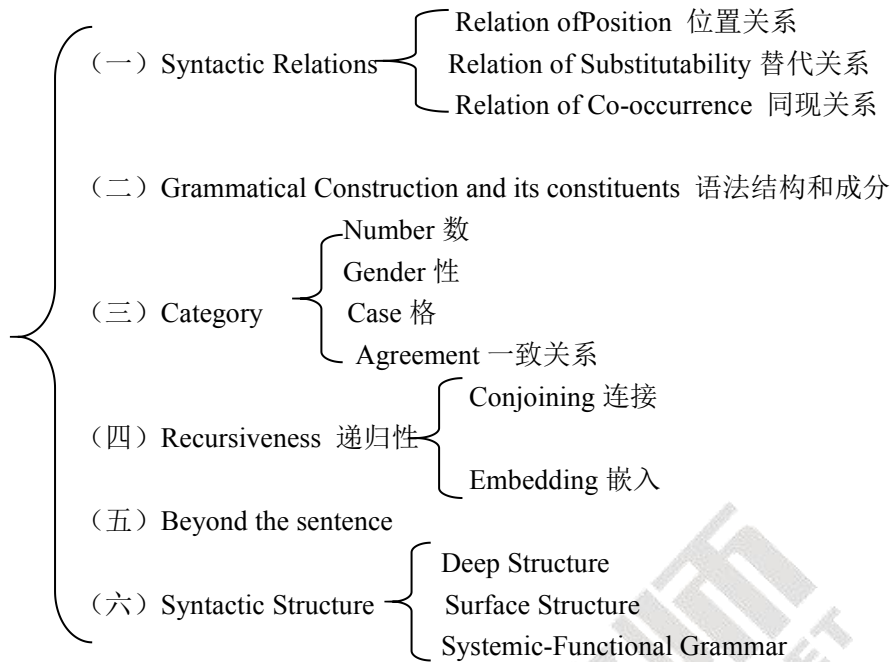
（一）Syntactic Relations

Relation ofPosition 位置关系

Relation of Substitutability 替代关系

Relation of Co-occurrence 同现关系

（二）Grammatical Construction and its constituents 语法结构和成分

（三）Category

Number 数

Gender 性

Case 格

Agreement 一致关系

（四）Recursiveness 递归性

Conjoining 连接

Embedding 嵌入

（五）Beyond the sentence

（六）Syntactic Structure

Deep Structure

Surface Structure

Systemic-Functional Grammar